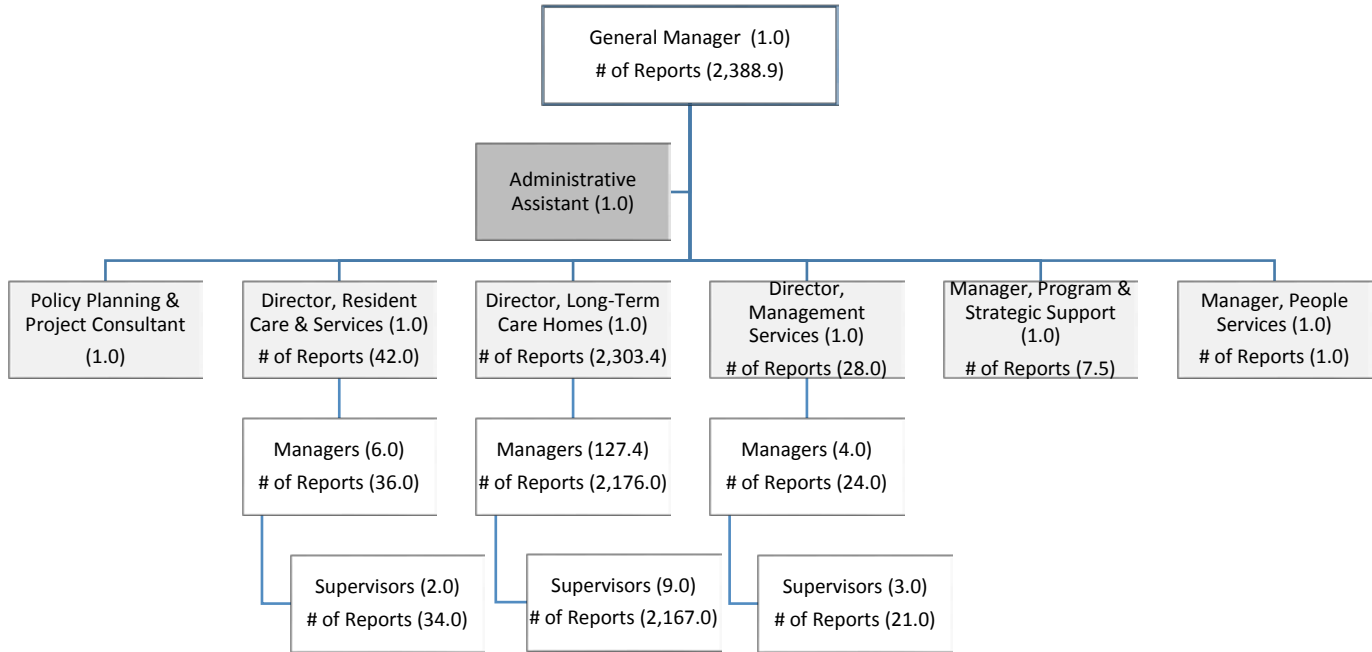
General Manager (1.0)
# of Reports (2,388.9)

Administrative Assistant (1.0)

Policy Planning & Project Consultant (1.0)

Director, Resident Care & Services (1.0)
# of Reports (42.0)

Managers (6.0)
# of Reports (36.0)

Supervisors (2.0)
# of Reports (34.0)

Director, Long-Term Care Homes (1.0)
# of Reports (2,303.4)

Managers (127.4)
# of Reports (2,176.0)

Supervisors (9.0)
# of Reports (2,167.0)

Director, Management Services (1.0)
# of Reports (28.0)

Managers (4.0)
# of Reports (24.0)

Supervisors (3.0)
# of Reports (21.0)

Manager, Program & Strategic Support (1.0)
# of Reports (7.5)

Manager, People Services (1.0)
# of Reports (1.0)